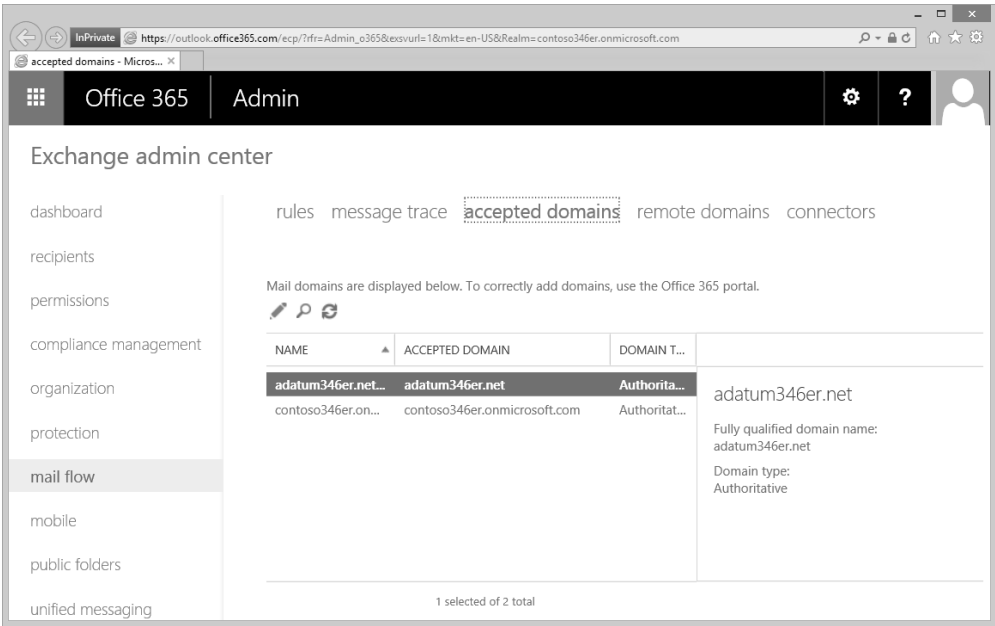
InPrivate https://outlook.office365.com/ecp/?rfr=Admin_o365&exsvurl=1&mkt=en-US&Realm=contoso346er.onmicrosoft.com

accepted domains - Micros... ×

Office 365 Admin

?

Exchange admin center

dashboard

recipients

permissions

compliance management

organization

protection

mail flow

mobile

public folders

unified messaging

rules message trace accepted domains remote domains connectors

Mail domains are displayed below. To correctly add domains, use the Office 365 portal.

| NAME | ACCEPTED DOMAIN | DOMAIN T... |
|---|---|---|
| adatum346er.net... | adatum346er.net | Authorita... |
| contoso346er.on... | contoso346er.onmicrosoft.com | Authoritat... |

adatum346er.net

Fully qualified domain name:
adatum346er.net

Domain type:
Authoritative

1 selected of 2 total